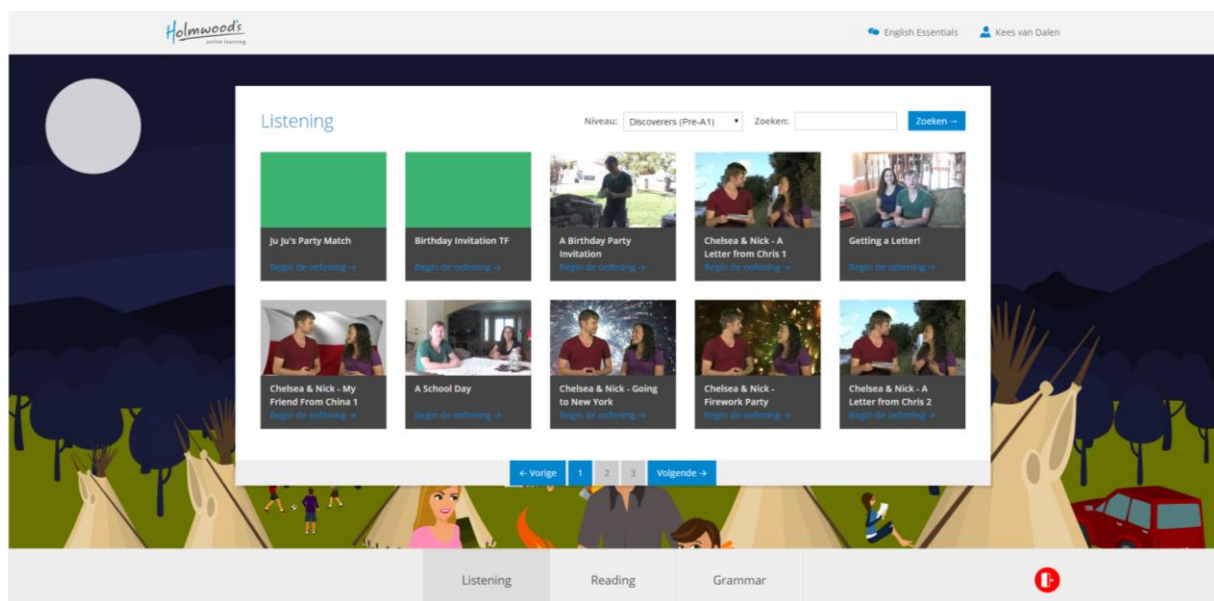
Holmwoods
online learning

English Essentials

Kees van Dalen

Listening

Niveau: Discoverers (Pre-A1)

Zoeken:

Zoeken →

Ju Ju's Party Match
Begin de oefening →

Birthday Invitation TF
Begin de oefening →

A Birthday Party Invitation
Begin de oefening →

Chelsea & Nick - A Letter from Chris 1
Begin de oefening →

Getting a Letter!
Begin de oefening →

Chelsea & Nick - My Friend From China 1
Begin de oefening →

A School Day
Begin de oefening →

Chelsea & Nick - Going to New York
Begin de oefening →

Chelsea & Nick - Firework Party
Begin de oefening →

Chelsea & Nick - A Letter from Chris 2
Begin de oefening →

← Vorige 1 2 3 Volgende →

Listening

Reading

Grammar